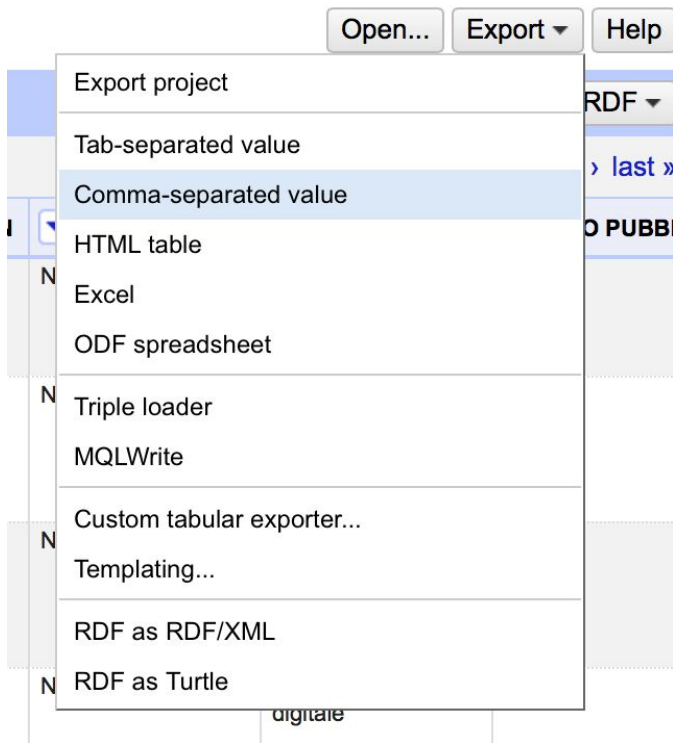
Open... Export ▾ Help

RDF ▾

› last »

O PUBB

Export project

Tab-separated value

Comma-separated value

HTML table

Excel

ODF spreadsheet

Triple loader

MQLWrite

Custom tabular exporter...

Templating...

RDF as RDF/XML

RDF as Turtle

N

N

N

N

digitale